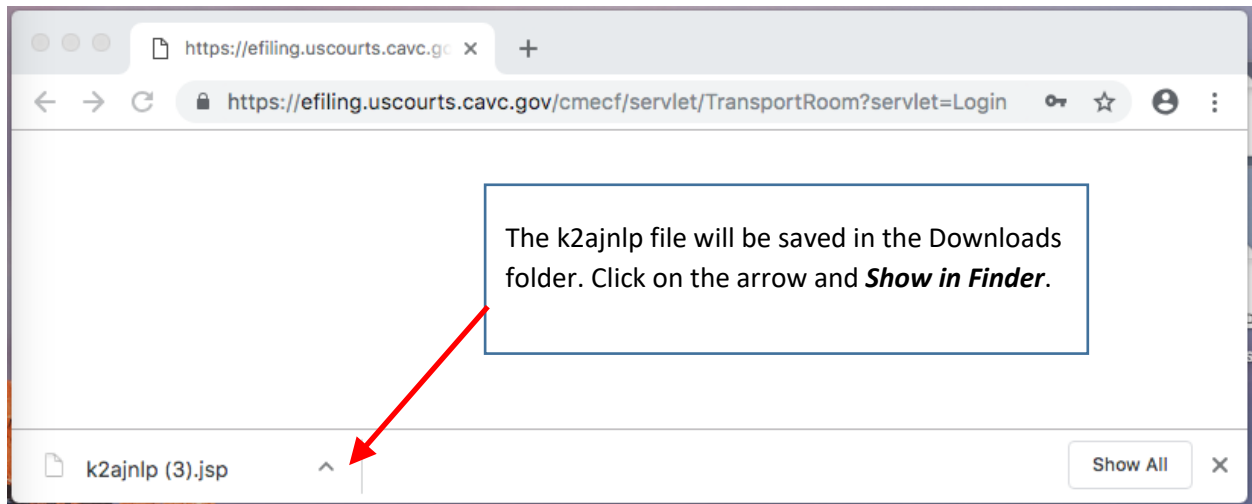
https://efiling.uscourts.cavc.gc ×
+
https://efiling.uscourts.cavc.gov/cmecf/servlet/TransportRoom?servlet=Login

The k2ajnlp file will be saved in the Downloads folder. Click on the arrow and ***Show in Finder***.

k2ajnlp (3).jsp
Show All
×